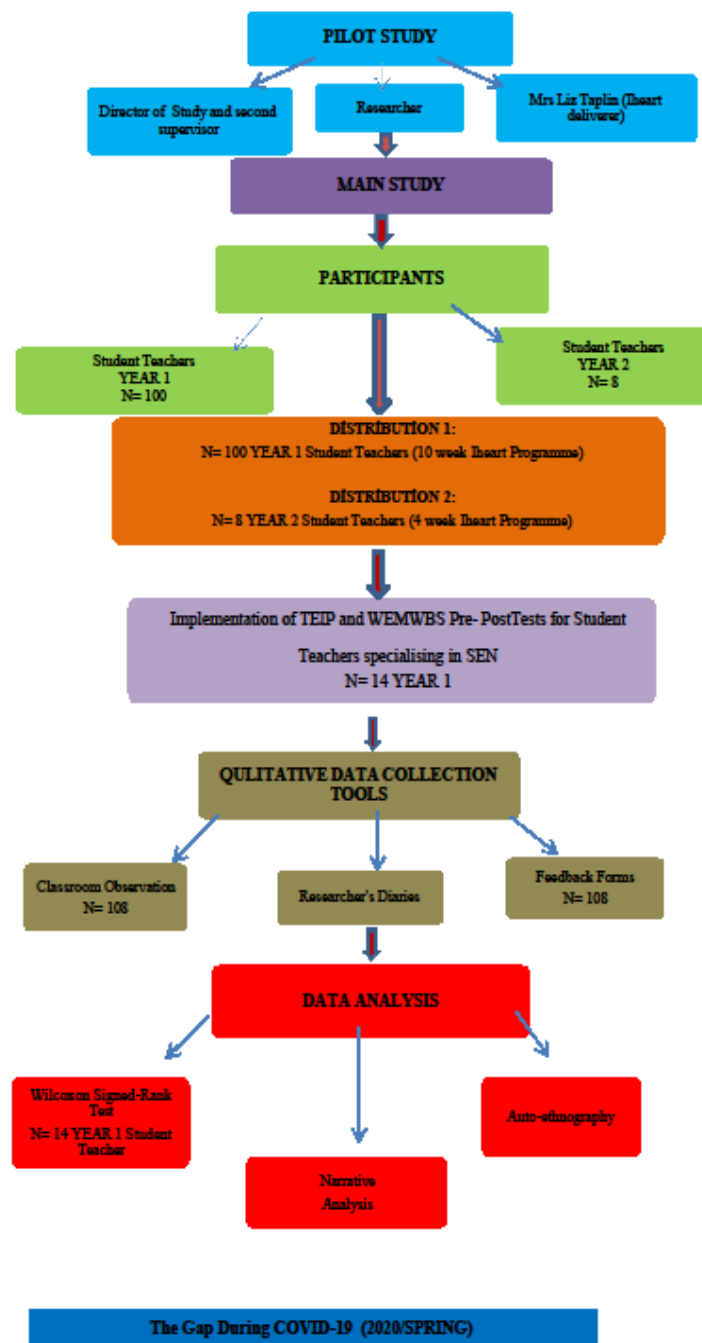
PILOT STUDY

Director of Study and second supervisor

Researcher

Mrs Liz Taplin (Iheart deliverer)

MAIN STUDY

PARTICIPANTS

Student Teachers YEAR 1 N= 100

Student Teachers YEAR 2 N= 8

DİSTRİBUTİON 1:
N= 100 YEAR 1 Student Teachers (10 week Iheart Programme)

DİSTRİBUTİON 2:
N= 8 YEAR 2 Student Teachers (4 week Iheart Programme)

Implementation of TEIP and WEMWBS Pre- PostTests for Student Teachers specialising in SEN
N= 14 YEAR 1

QULITATIVE DATA COLLECTION TOOLS

Classroom Observation N= 108

Researcher's Diaries

Feedback Forms N= 108

DATA ANALYSIS

Wilcoxon Signed-Rank Test
N= 14 YEAR 1 Student Teacher

Narrative Analysis

Auto-ethnography

The Gap During COVID-19 (2020/SPRING)